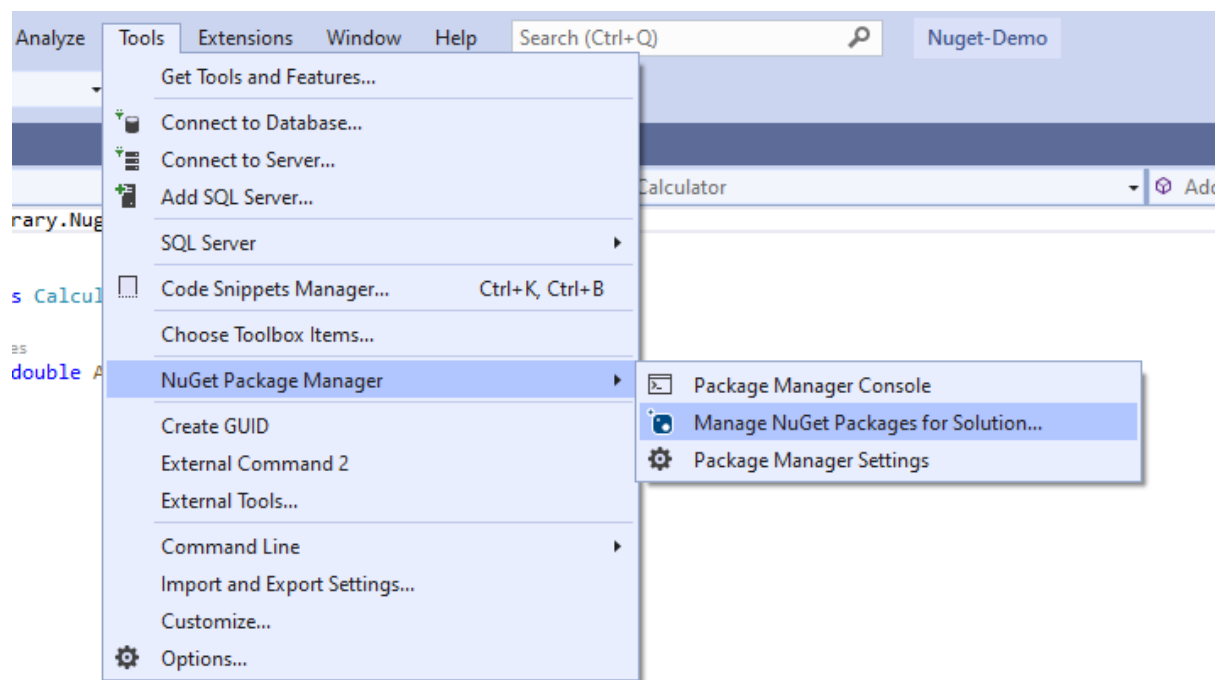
Analyze Tools Extensions Window Help Search (Ctrl+Q) Nuget-Demo

Get Tools and Features...
Connect to Database...
Connect to Server...
Add SQL Server...
SQL Server
Code Snippets Manager... Ctrl+K, Ctrl+B
Choose Toolbox Items...
NuGet Package Manager
Create GUID
External Command 2
External Tools...
Command Line
Import and Export Settings...
Customize...
Options...

Package Manager Console
Manage NuGet Packages for Solution...
Package Manager Settings

Calculator
Ado

rary.Nug
s Calcul
es
double A